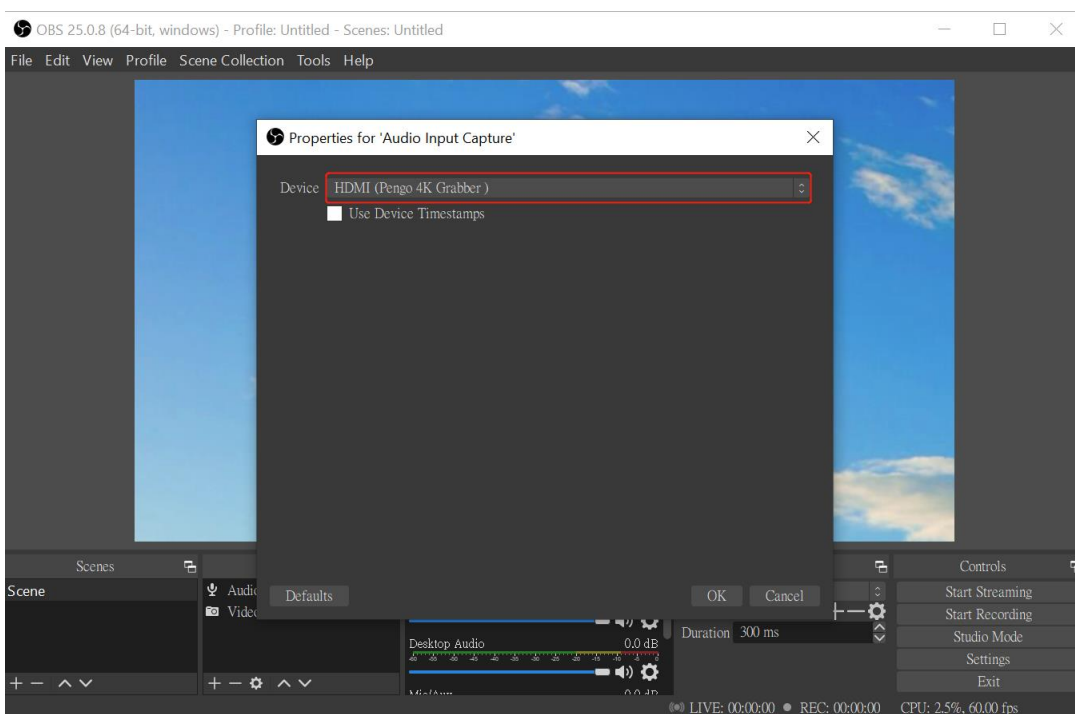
OBS 25.0.8 (64-bit, windows) - Profile: Untitled - Scenes: Untitled

File Edit View Profile Scene Collection Tools Help

Properties for 'Audio Input Capture'

Device HDMI (Pengo 4K Grabber )

Use Device Timestamps

Defaults

OK Cancel

Scenes

Scene

Audi

Vide

Desktop Audio 0.0 dB

-60 -55 -50 -45 -40 -35 -30 -25 -20 -15 -10 -5 0

Mic/Aux 0.0 dB

Duration 300 ms

Controls

Start Streaming

Start Recording

Studio Mode

Settings

Exit

LIVE: 00:00:00 REC: 00:00:00 CPU: 2.5%, 60.00 fps